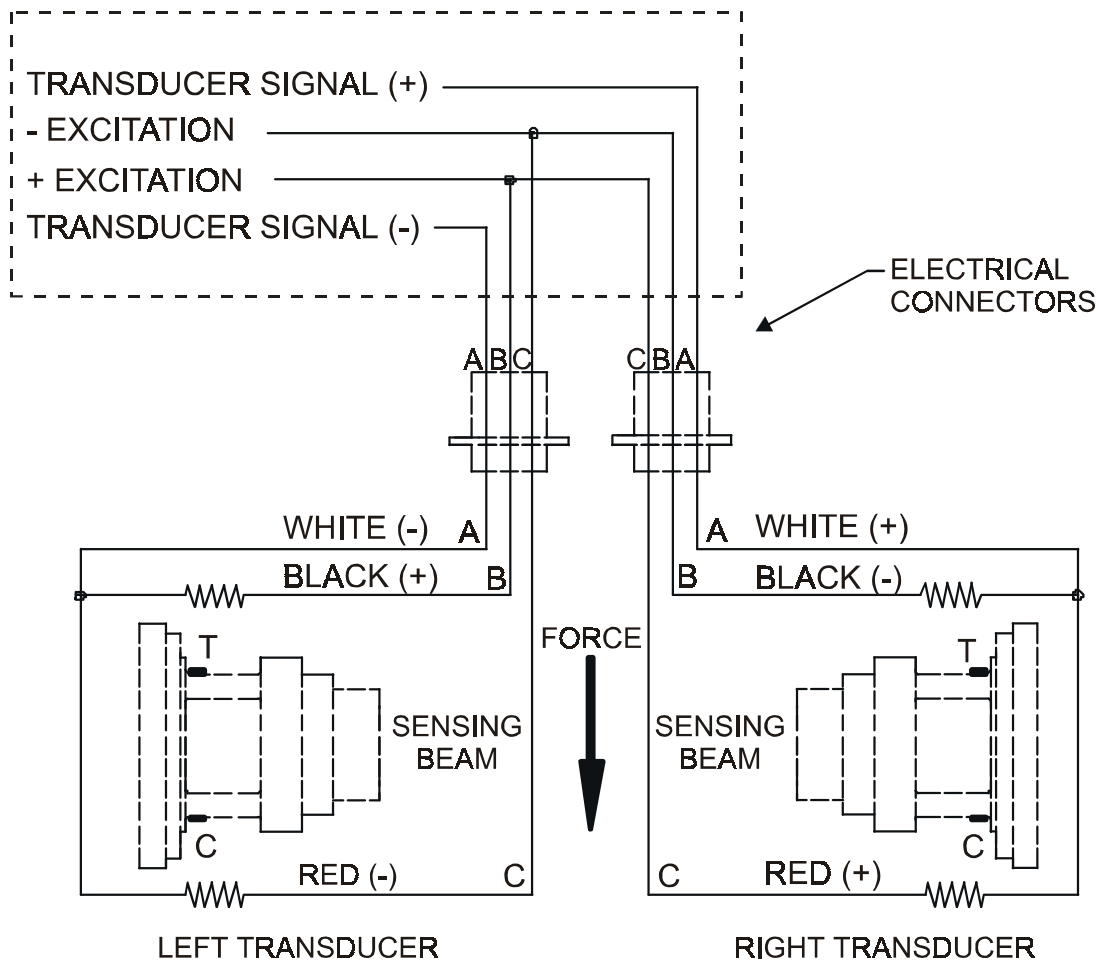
TRANSDUCER SIGNAL (+)
- EXCITATION
+ EXCITATION
TRANSDUCER SIGNAL (-)

ELECTRICAL CONNECTORS

ABC
CBA

WHITE (-) A
BLACK (+) B
A WHITE (+)
B BLACK (-)

FORCE

T
SENSING BEAM
C
RED (-) C

T
SENSING BEAM
C
C RED (+)

LEFT TRANSDUCER
RIGHT TRANSDUCER